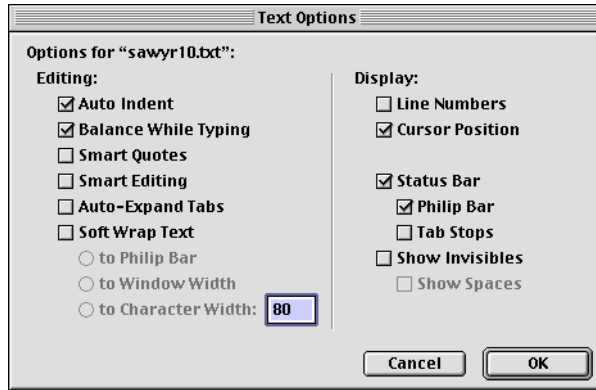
Text Options

Options for "sawyr10.txt":

Editing:
☑ Auto Indent
☑ Balance While Typing
☐ Smart Quotes
☐ Smart Editing
☐ Auto-Expand Tabs
☐ Soft Wrap Text
○ to Philip Bar
○ to Window Width
○ to Character Width: 80

Display:
☐ Line Numbers
☑ Cursor Position

☑ Status Bar
☑ Philip Bar
☐ Tab Stops
☐ Show Invisibles
☐ Show Spaces

Cancel
OK